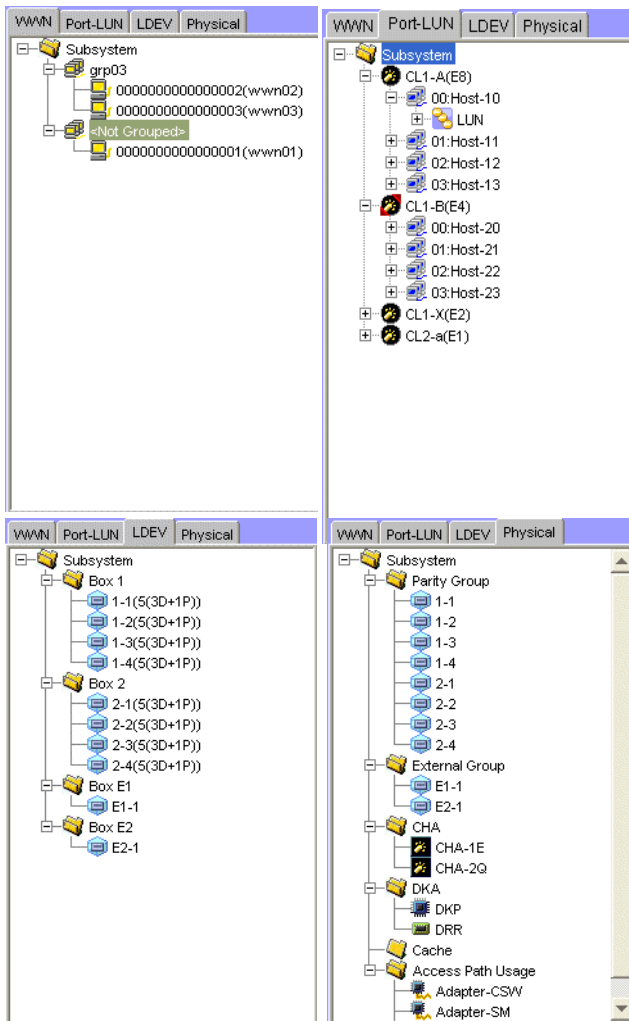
WWN | Port-LUN | LDEV | Physical

Subsystem
grp03
0000000000000002(wwn02)
0000000000000003(wwn03)
<Not Grouped>
0000000000000001(wwn01)

WWN | Port-LUN | LDEV | Physical

Subsystem
CL1-A(E8)
00:Host-10
LUN
01:Host-11
02:Host-12
03:Host-13
CL1-B(E4)
00:Host-20
01:Host-21
02:Host-22
03:Host-23
CL1-X(E2)
CL2-a(E1)

WWN | Port-LUN | LDEV | Physical

Subsystem
Box 1
1-1(5(3D+1P))
1-2(5(3D+1P))
1-3(5(3D+1P))
1-4(5(3D+1P))
Box 2
2-1(5(3D+1P))
2-2(5(3D+1P))
2-3(5(3D+1P))
2-4(5(3D+1P))
Box E1
E1-1
Box E2
E2-1

WWN | Port-LUN | LDEV | Physical

Subsystem
Parity Group
1-1
1-2
1-3
1-4
2-1
2-2
2-3
2-4
External Group
E1-1
E2-1
CHA
CHA-1E
CHA-2Q
DKA
DKP
DRR
Cache
Access Path Usage
Adapter-CSW
Adapter-SM